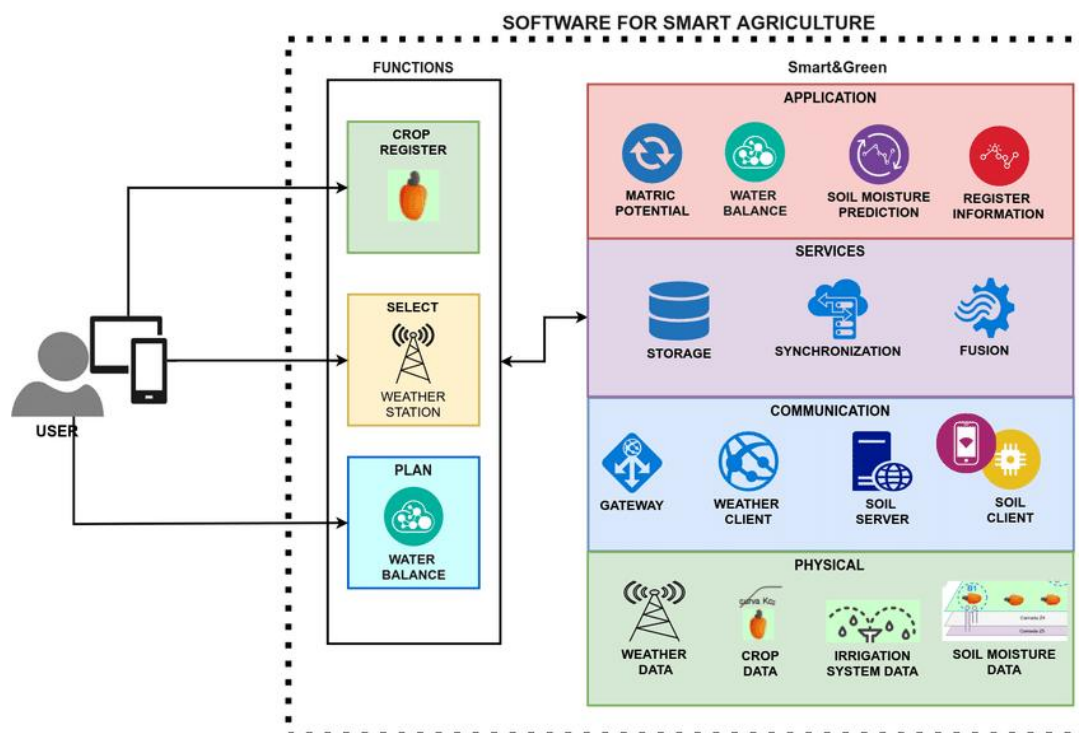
SOFTWARE FOR SMART AGRICULTURE

FUNCTIONS

CROP REGISTER

SELECT

WEATHER STATION

PLAN

WATER BALANCE

USER

Smart&Green

APPLICATION

MATRIC POTENTIAL

WATER BALANCE

SOIL MOISTURE PREDICTION

REGISTER INFORMATION

SERVICES

STORAGE

SYNCHRONIZATION

FUSION

COMMUNICATION

GATEWAY

WEATHER CLIENT

SOIL SERVER

SOIL CLIENT

PHYSICAL

WEATHER DATA

curva Kc

CROP DATA

IRRIGATION SYSTEM DATA

Camada 24

Camada 25

SOIL MOISTURE DATA